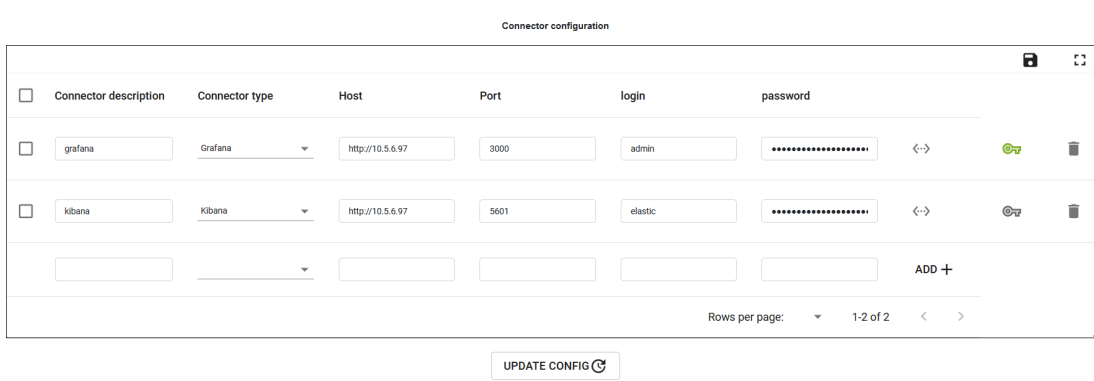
Connector configuration

| | Connector description | Connector type | Host | Port | login | password | | | |
|---|---|---|---|---|---|---|---|---|---|
| | grafana | Grafana | http://10.5.6.97 | 3000 | admin | •••••••••••••••••••• | ‹··› | | |
| | kibana | Kibana | http://10.5.6.97 | 5601 | elastic | •••••••••••••••••••• | ‹··› | | |
| | | | | | | | ADD + | | |

Rows per page: 1-2 of 2

UPDATE CONFIG